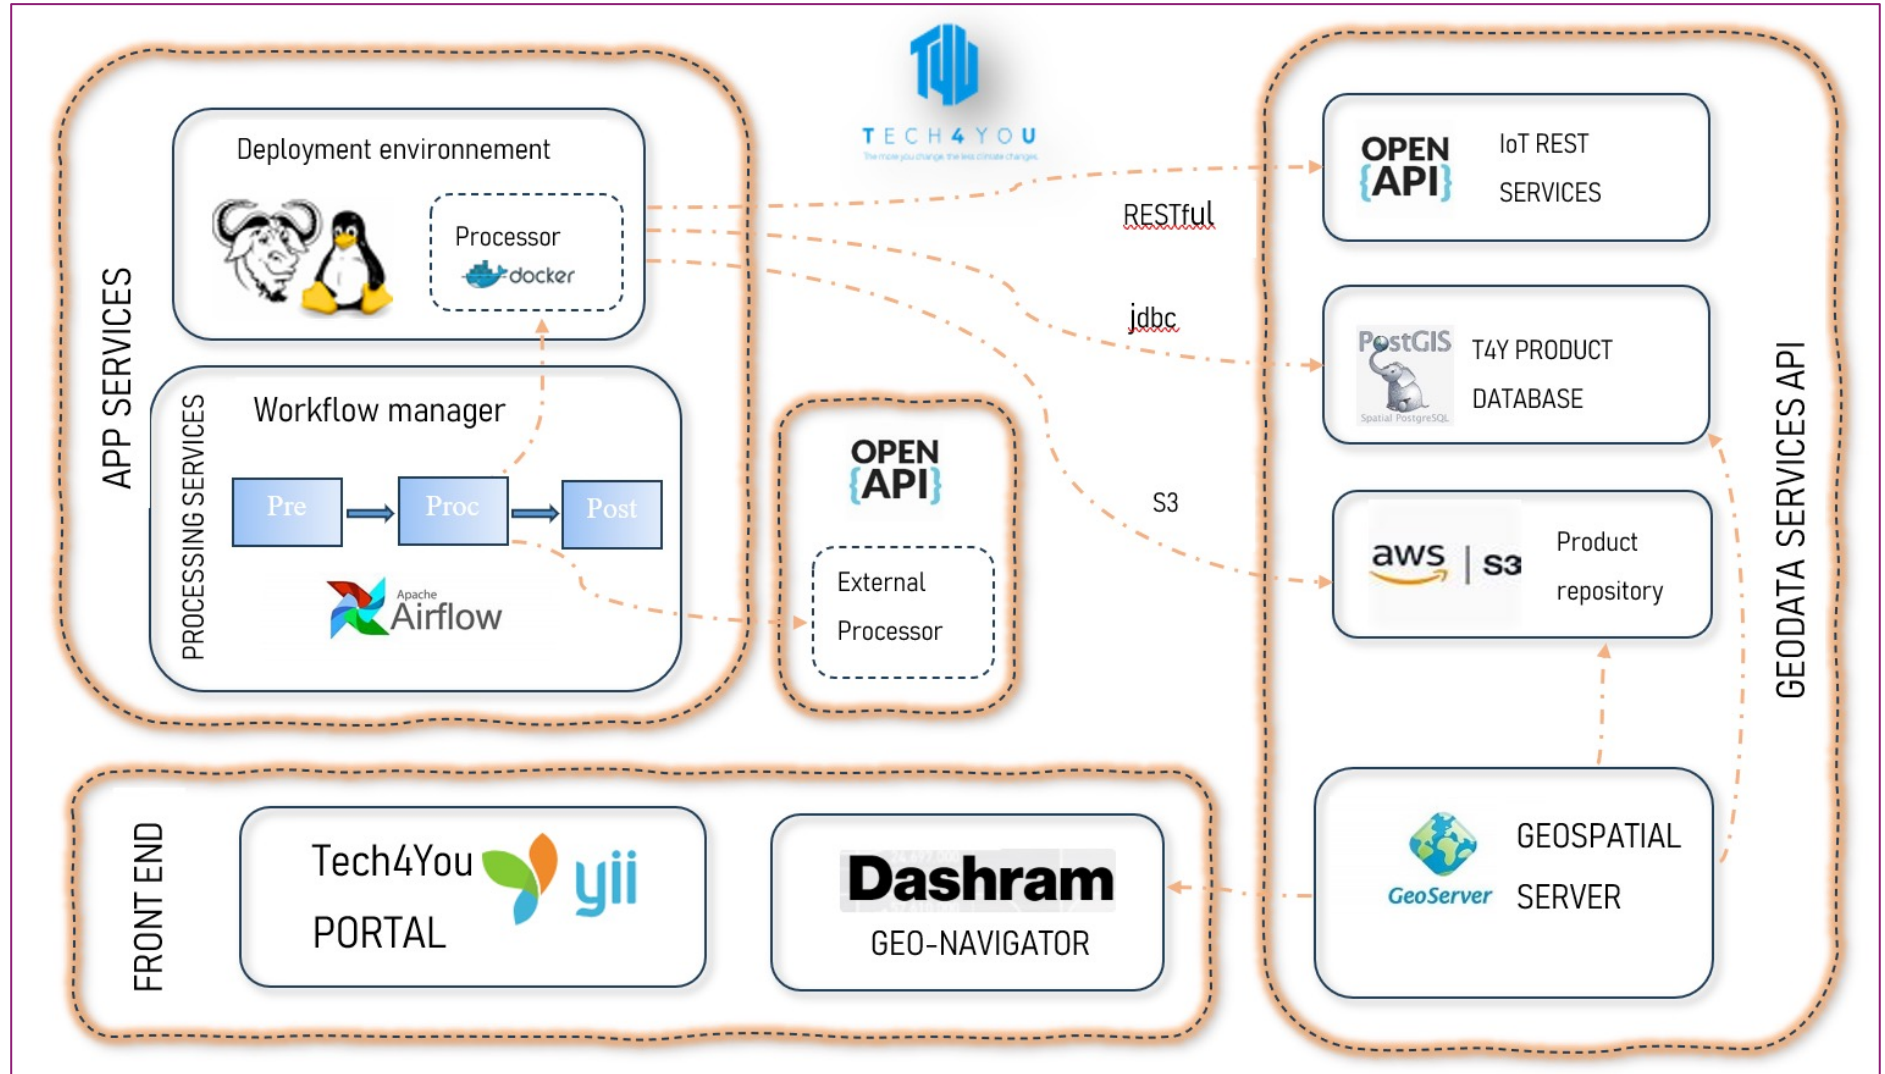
TECH4YOU
The more you change, the less climate changes

APP SERVICES

Deployment environnement

Processor
docker

PROCESSING SERVICES

Workflow manager

Pre
Proc
Post

Apache Airflow

OPEN {API}

External Processor

RESTful

jdbc

S3

GEODATA SERVICES API

OPEN {API}
IoT REST SERVICES

PostGIS
Spatial PostgreSQL
T4Y PRODUCT DATABASE

aws | S3
Product repository

GeoServer
GEOSPATIAL SERVER

FRONT END

Tech4You PORTAL
yii

Dashram
GEO-NAVIGATOR